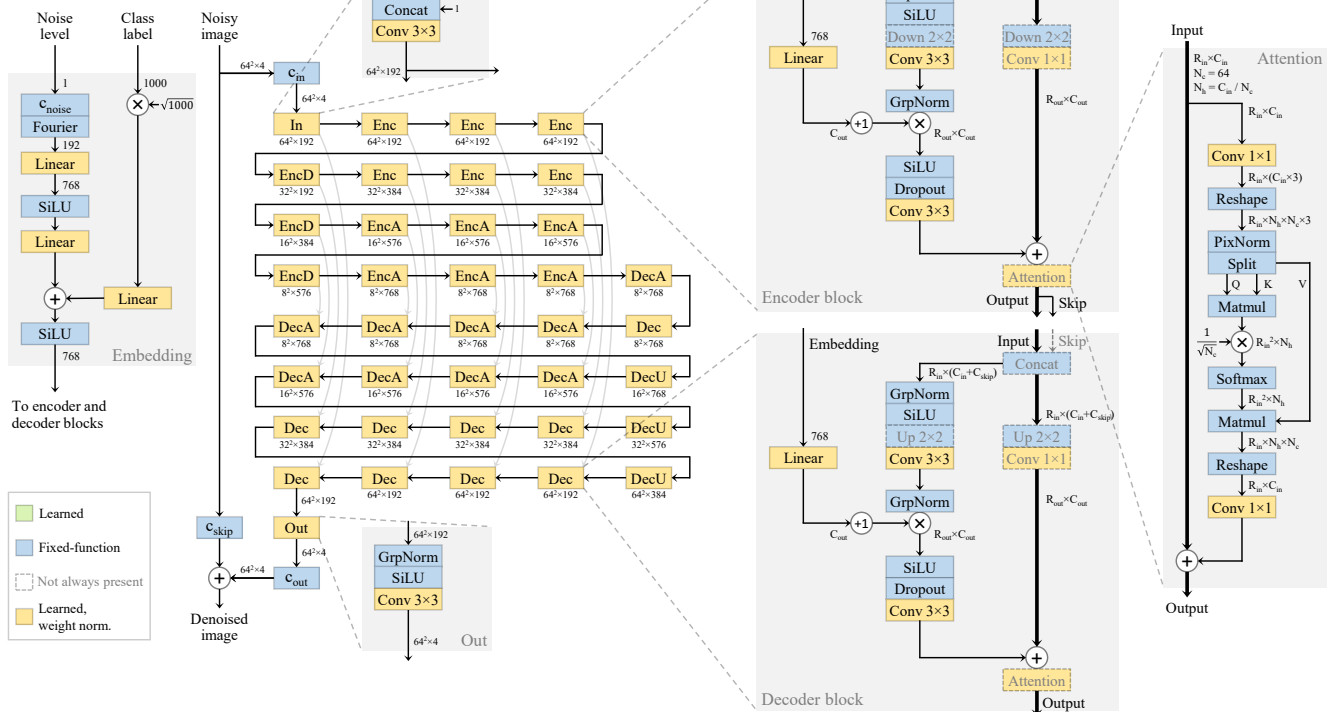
Noise level

Class label

1

1000

$c_{noise}$

Fourier

192

Linear

768

SiLU

Linear

$\sqrt{1000}$

Linear

SiLU

768

Embedding

To encoder and decoder blocks

Learned

Fixed-function

Not always present

Learned, weight norm.

Noisy image

$64^2{\times}4$

$c_{in}$

$64^2{\times}4$

In
$64^2{\times}192$

Enc
$64^2{\times}192$

Enc
$64^2{\times}192$

Enc
$64^2{\times}192$

EncD
$32^2{\times}192$

Enc
$32^2{\times}384$

Enc
$32^2{\times}384$

Enc
$32^2{\times}384$

EncD
$16^2{\times}384$

EncA
$16^2{\times}576$

EncA
$16^2{\times}576$

EncA
$16^2{\times}576$

EncD
$8^2{\times}576$

EncA
$8^2{\times}768$

EncA
$8^2{\times}768$

EncA
$8^2{\times}768$

DecA
$8^2{\times}768$

DecA
$8^2{\times}768$

DecA
$8^2{\times}768$

DecA
$8^2{\times}768$

DecA
$8^2{\times}768$

Dec
$8^2{\times}768$

DecA
$16^2{\times}576$

DecA
$16^2{\times}576$

DecA
$16^2{\times}576$

DecA
$16^2{\times}576$

DecU
$16^2{\times}768$

Dec
$32^2{\times}384$

Dec
$32^2{\times}384$

Dec
$32^2{\times}384$

Dec
$32^2{\times}384$

DecU
$32^2{\times}576$

Dec
$64^2{\times}192$

Dec
$64^2{\times}192$

Dec
$64^2{\times}192$

Dec
$64^2{\times}192$

DecU
$64^2{\times}384$

$c_{skip}$

Out

$64^2{\times}4$

$64^2{\times}4$

$c_{out}$

Denoised image

Concat

1

Conv 3×3

$64^2{\times}192$

$64^2{\times}192$

GrpNorm

SiLU

Conv 3×3

$64^2{\times}4$

Out

768

Linear

$C_{out}$

+1

SiLU

Down 2×2

Conv 3×3

GrpNorm

$R_{out}{\times}C_{out}$

SiLU

Dropout

Conv 3×3

Down 2×2

Conv 1×1

$R_{out}{\times}C_{out}$

Attention

Encoder block

Output

Skip

Embedding

Input

Skip

Concat

$R_{in}{\times}(C_{in}{+}C_{skip})$

GrpNorm

SiLU

Up 2×2

Conv 3×3

768

Linear

$R_{in}{\times}(C_{in}{+}C_{skip})$

Up 2×2

Conv 1×1

$R_{out}{\times}C_{out}$

GrpNorm

+1

$C_{out}$

$R_{out}{\times}C_{out}$

SiLU

Dropout

Conv 3×3

Attention

Decoder block

Output

Input

$R_{in}{\times}C_{in}$
$N_c = 64$
$N_h = C_{in} / N_c$

Attention

$R_{in}{\times}C_{in}$

Conv 1×1

$R_{in}{\times}(C_{in}{\times}3)$

Reshape

$R_{in}{\times}N_h{\times}N_c{\times}3$

PixNorm

Split

Q

K

V

Matmul

$\frac{1}{\sqrt{N_c}}$

$R_{in}{}^2{\times}N_h$

Softmax

$R_{in}{}^2{\times}N_h$

Matmul

$R_{in}{\times}N_h{\times}N_c$

Reshape

$R_{in}{\times}C_{in}$

Conv 1×1

Output